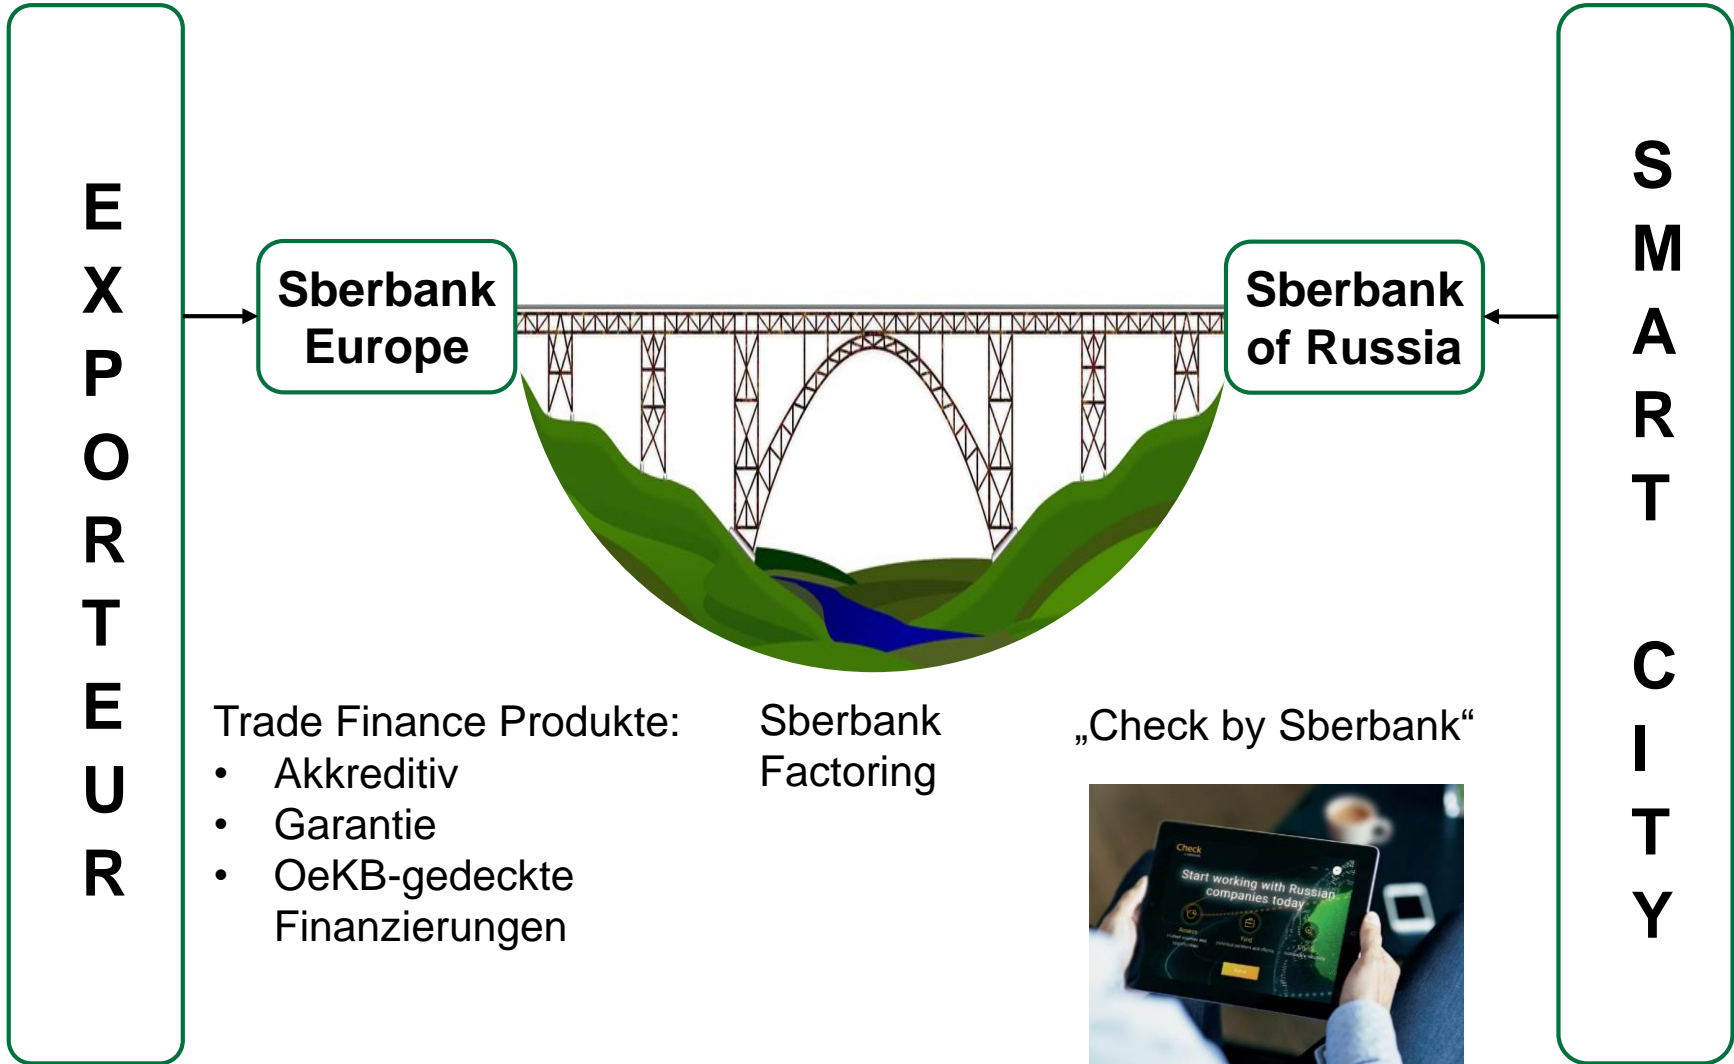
EXPORTEUR

Sberbank Europe

Sberbank of Russia

SMART CITY

Trade Finance Produkte:
- Akkreditiv
- Garantie
- OeKB-gedeckte Finanzierungen

Sberbank Factoring

„Check by Sberbank“

Check

Start working with Russian companies today

Access

Find

Check

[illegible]